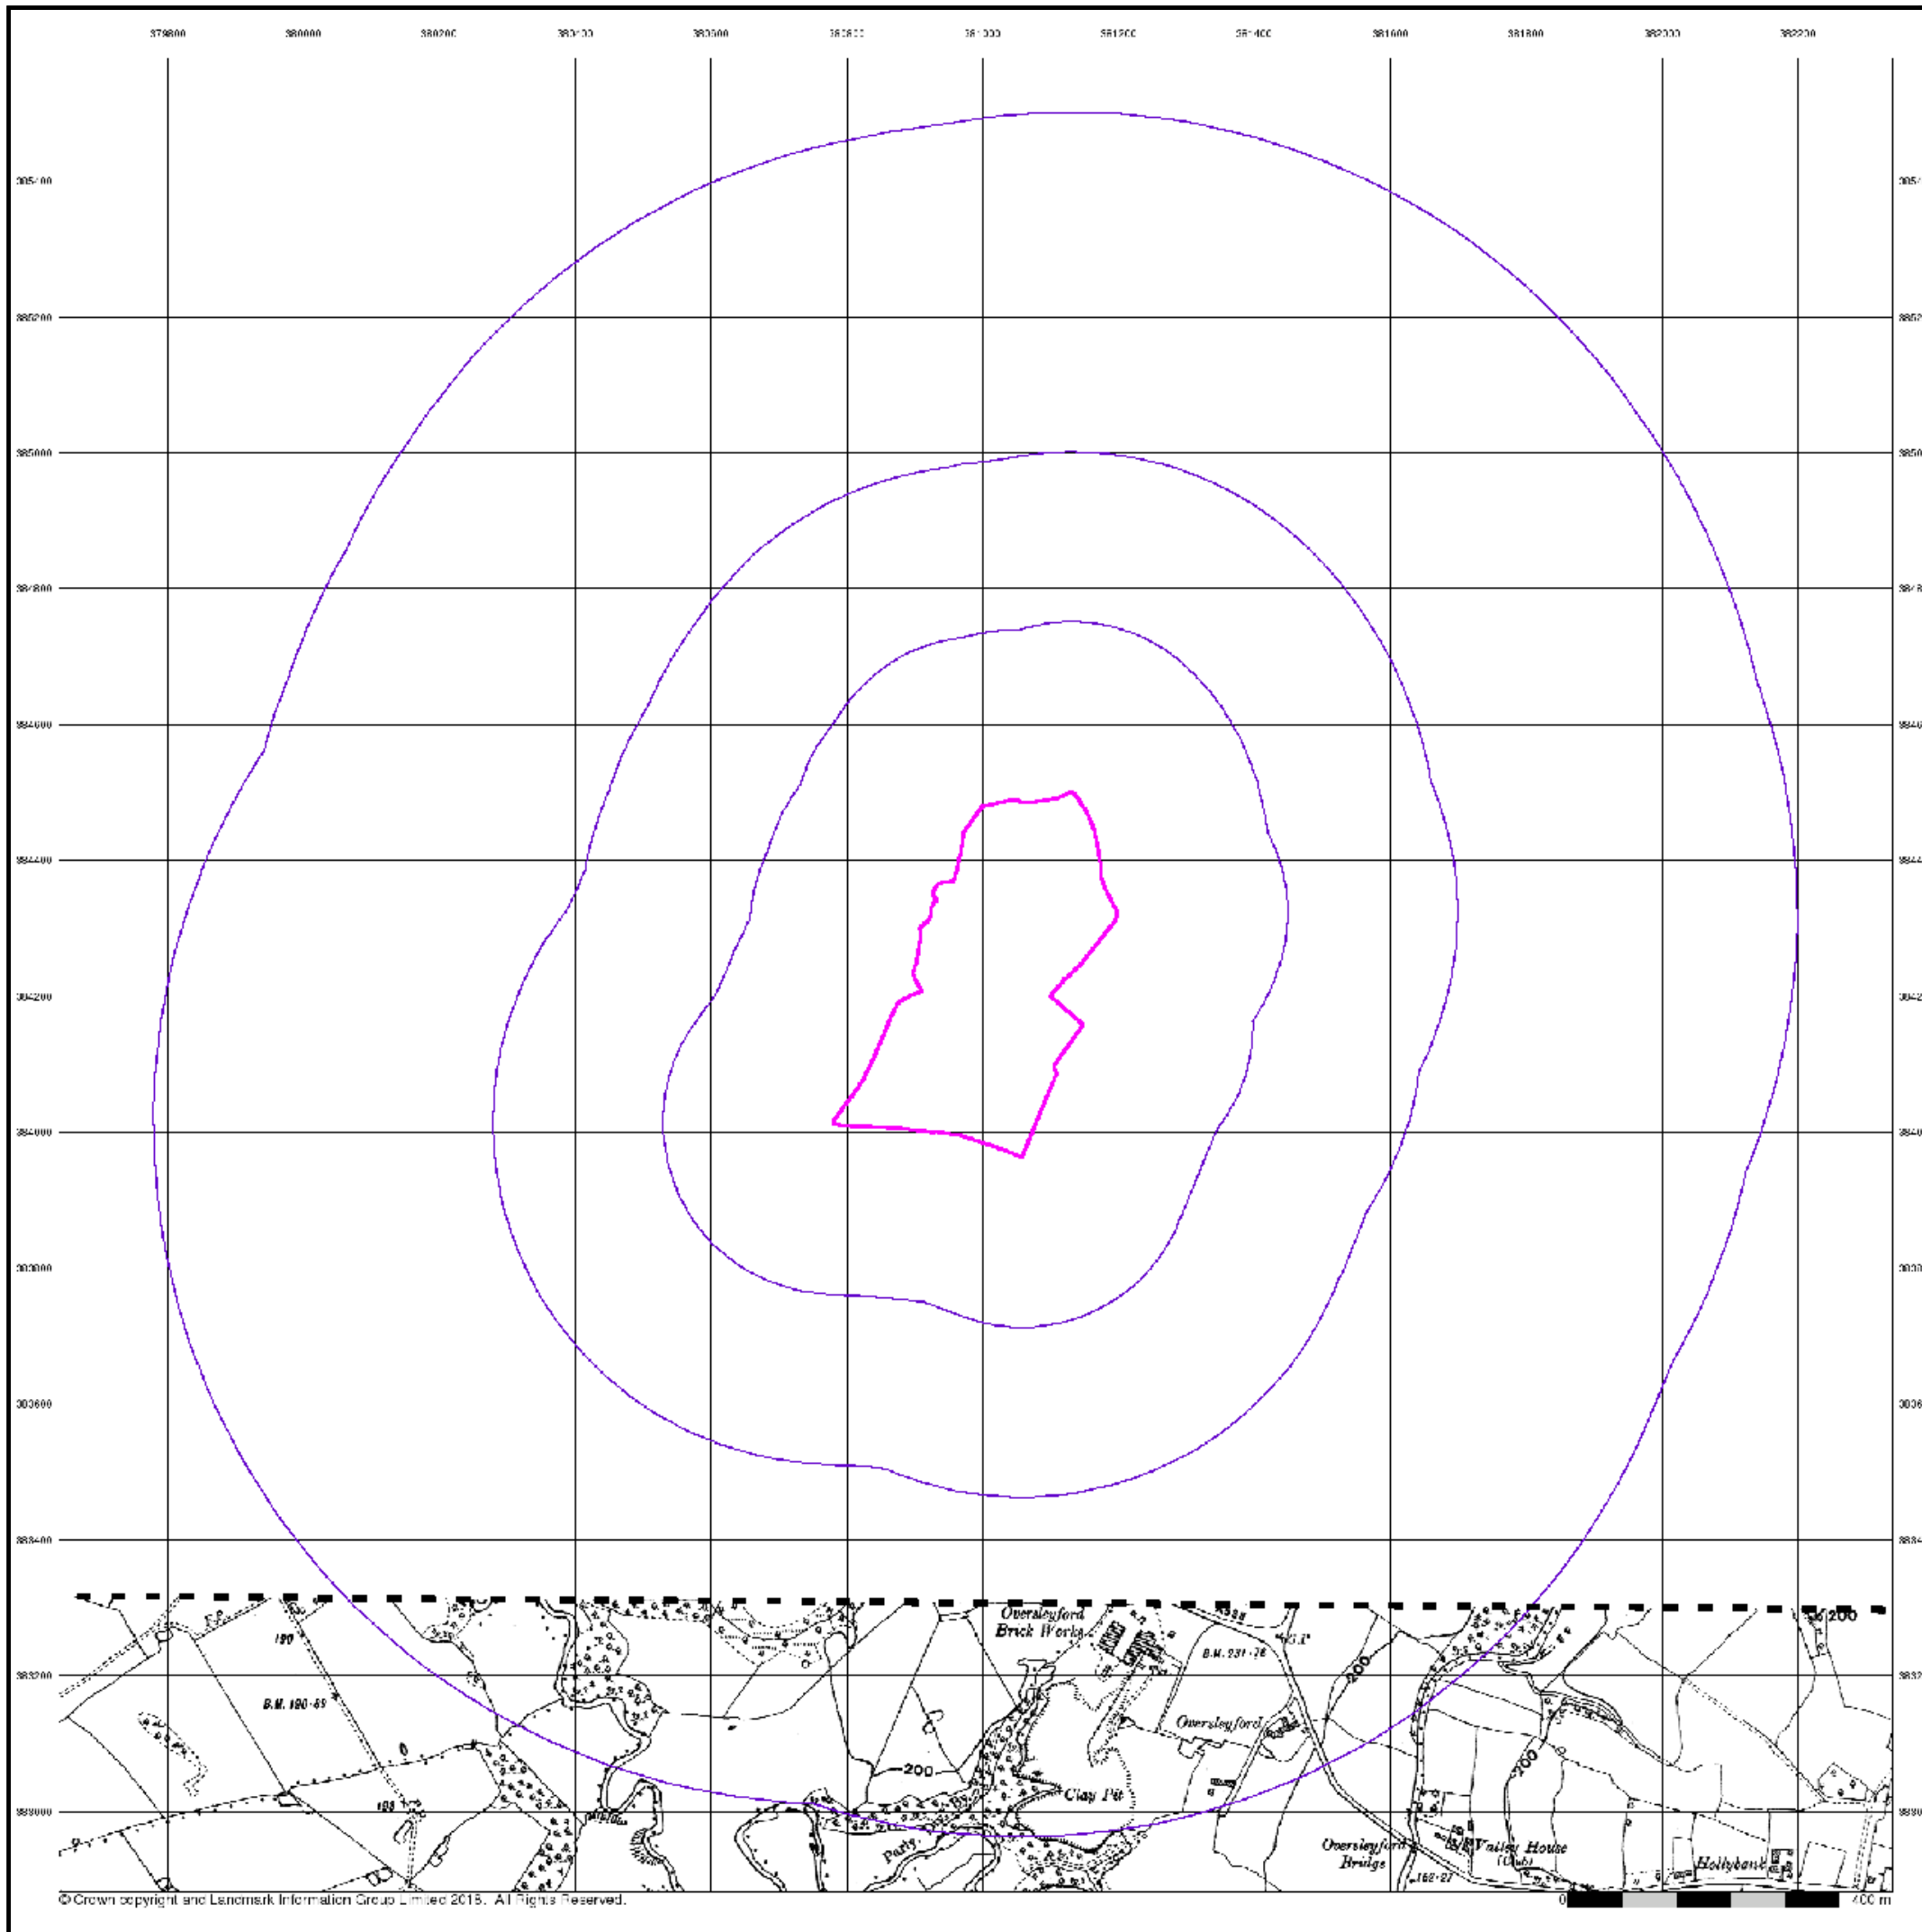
379800 380000 380200 380400 380600 380800 381000 381200 381400 381600 381800 382000 382200

385400
385200
385000
384800
384600
384400
384200
384000
383800
383600
383400
383200
383000

F.P.
190
B.M. 190·65
0
199
Oversleyford Brick Works
B.M. 231·76
Oversleyford
200
200
Clay Pit
Party
Oversleyford Bridge
162·27
Valley House (Club)
Hollybank
200

© Crown copyright and Landmark Information Group Limited 2015. All Rights Reserved.
0 200 m